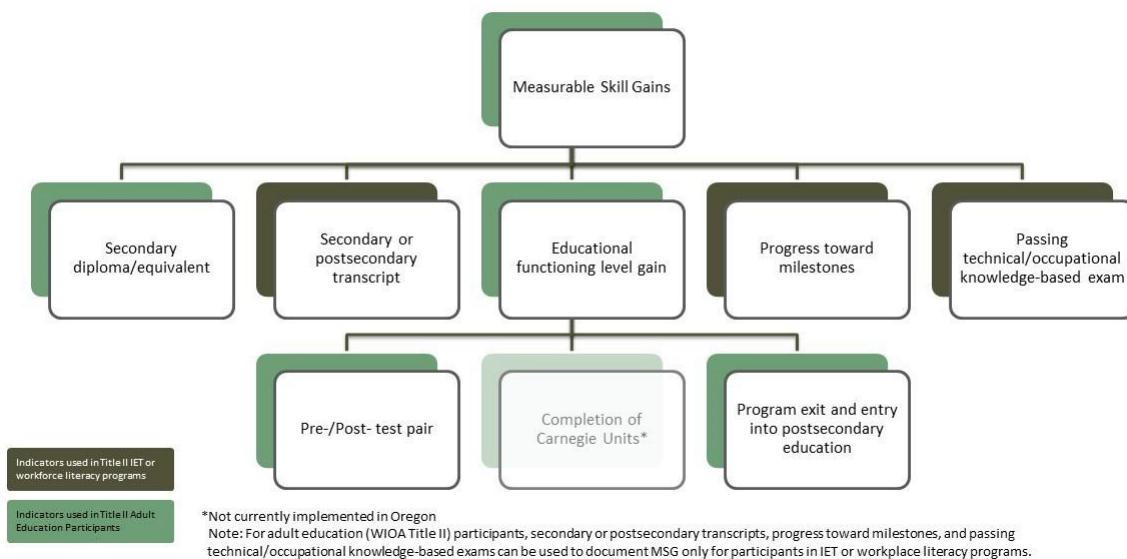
Measurable Skill Gains

Secondary diploma/equivalent

Secondary or postsecondary transcript

Educational functioning level gain

Progress toward milestones

Passing technical/occupational knowledge-based exam

Pre-/Post- test pair

Completion of Carnegie Units*

Program exit and entry into postsecondary education

Indicators used in Title II IET or workforce literacy programs

Indicators used in Title II Adult Education Participants

*Not currently implemented in Oregon

Note: For adult education (WIOA Title II) participants, secondary or postsecondary transcripts, progress toward milestones, and passing technical/occupational knowledge-based exams can be used to document MSG only for participants in IET or workplace literacy programs.